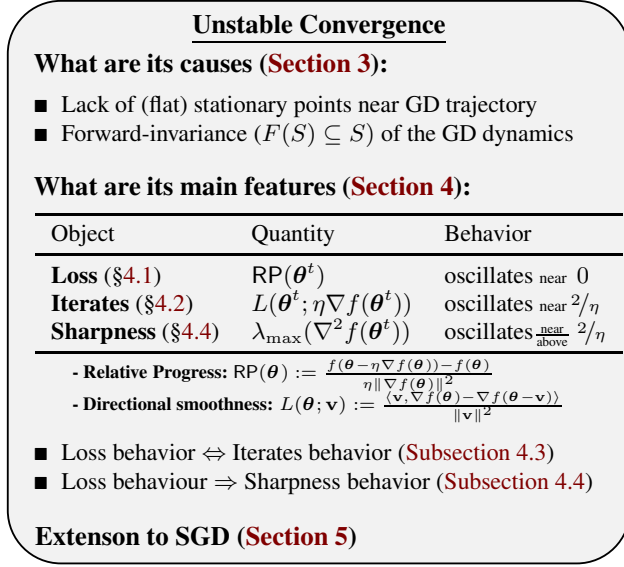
Unstable Convergence

What are its causes (Section 3):

■ Lack of (flat) stationary points near GD trajectory
■ Forward-invariance ($F(S) \subseteq S$) of the GD dynamics

What are its main features (Section 4):

| Object | Quantity | Behavior |
|---|---|---|
| **Loss** (§4.1) | $\mathsf{RP}(\boldsymbol{\theta}^t)$ | oscillates near 0 |
| **Iterates** (§4.2) | $L(\boldsymbol{\theta}^t; \eta\nabla f(\boldsymbol{\theta}^t))$ | oscillates near $2/\eta$ |
| **Sharpness** (§4.4) | $\lambda_{\max}(\nabla^2 f(\boldsymbol{\theta}^t))$ | oscillates $\frac{\text{near}}{\text{above}}$ $2/\eta$ |

- Relative Progress: $\mathsf{RP}(\boldsymbol{\theta}) := \frac{f(\boldsymbol{\theta}-\eta\nabla f(\boldsymbol{\theta}))-f(\boldsymbol{\theta})}{\eta\|\nabla f(\boldsymbol{\theta})\|^2}$
- Directional smoothness: $L(\boldsymbol{\theta}; \mathbf{v}) := \frac{\langle \mathbf{v}, \nabla f(\boldsymbol{\theta}) - \nabla f(\boldsymbol{\theta}-\mathbf{v})\rangle}{\|\mathbf{v}\|^2}$

■ Loss behavior $\Leftrightarrow$ Iterates behavior (Subsection 4.3)
■ Loss behaviour $\Rightarrow$ Sharpness behavior (Subsection 4.4)

Extenson to SGD (Section 5)